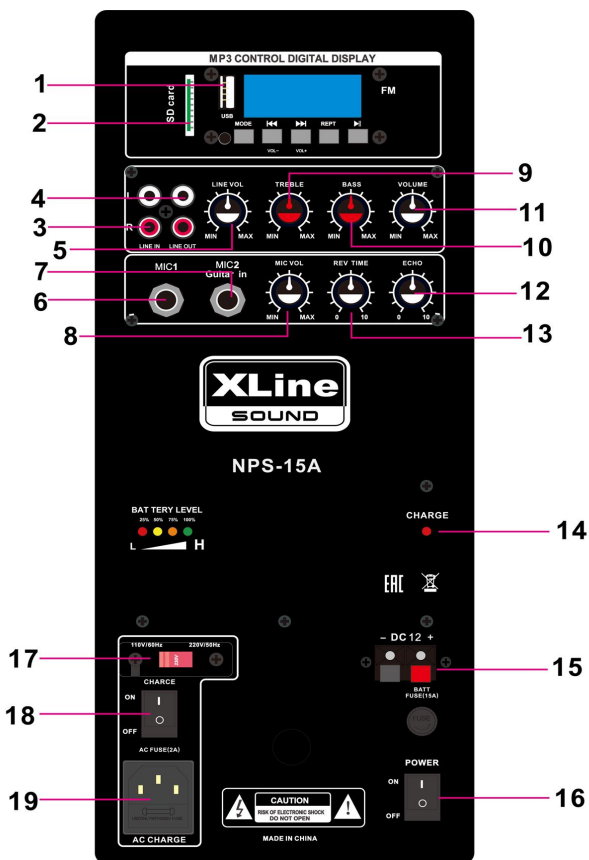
MP3 CONTROL DIGITAL DISPLAY

1
2
SD card
USB
FM
MODE
⏮
⏭
REPT
▶‖
VOL-
VOL+

4
3
5
L
R
LINE IN
LINE OUT
LINE VOL
MIN MAX
TREBLE
MIN MAX
BASS
MIN MAX
VOLUME
MIN MAX
9
11
10

7
6
8
MIC1
MIC2
Guitar in
MIC VOL
MIN MAX
REV TIME
0 10
ECHO
0 10
12
13

XLine
SOUND

NPS-15A

BAT TERY LEVEL
25% 50% 75% 100%
L H

CHARGE
14

EAC

– DC 12 +
BATT
FUSE(15A)
15

17
110V/60Hz
220V/50Hz
CHARGE
ON
OFF
18
AC FUSE(2A)

19
AC CHARGE

CAUTION
RISK OF ELECTRONIC SHOCK
DO NOT OPEN
MADE IN CHINA

POWER
ON
OFF
16